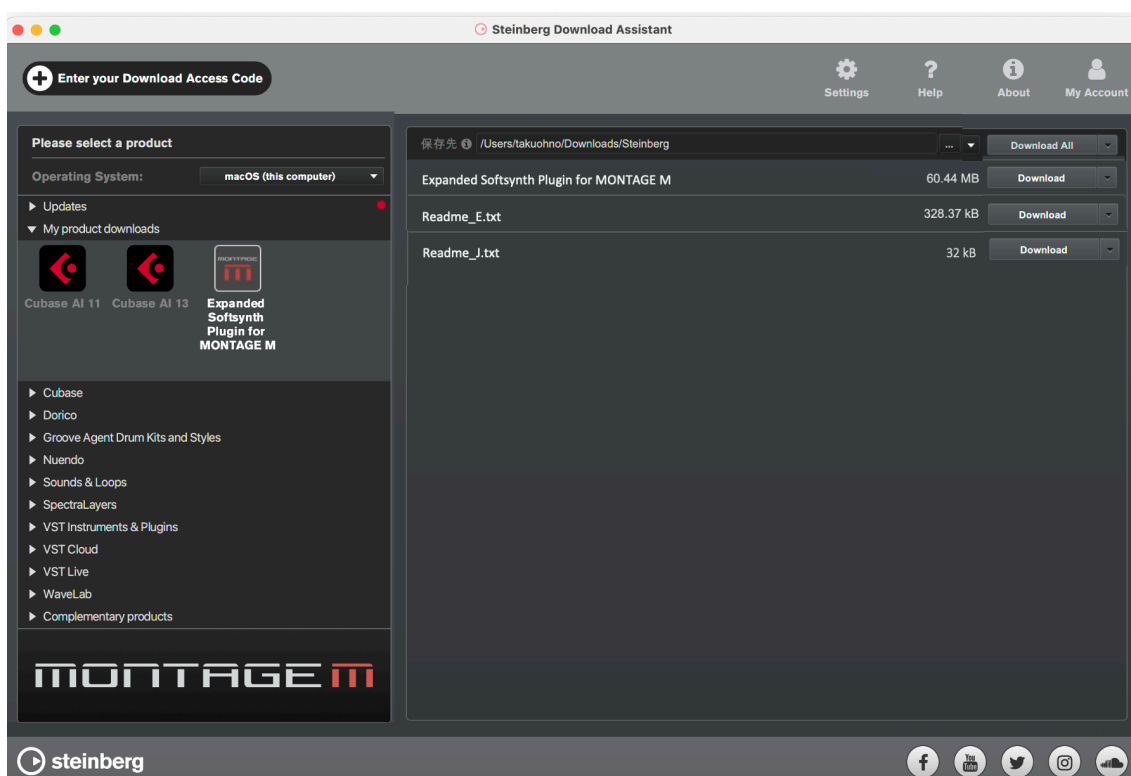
Steinberg Download Assistant

Enter your Download Access Code

Settings
Help
About
My Account

Please select a product

Operating System: macOS (this computer)

Updates
My product downloads

Cubase AI 11
Cubase AI 13
Expanded Softsynth Plugin for MONTAGE M

Cubase
Dorico
Groove Agent Drum Kits and Styles
Nuendo
Sounds & Loops
SpectraLayers
VST Instruments & Plugins
VST Cloud
VST Live
WaveLab
Complementary products

MONTAGE M

保存先 /Users/takuohno/Downloads/Steinberg ... Download All

| | | |
|---|---|---|
| Expanded Softsynth Plugin for MONTAGE M | 60.44 MB | Download |
| Readme_E.txt | 328.37 kB | Download |
| Readme_J.txt | 32 kB | Download |

steinberg